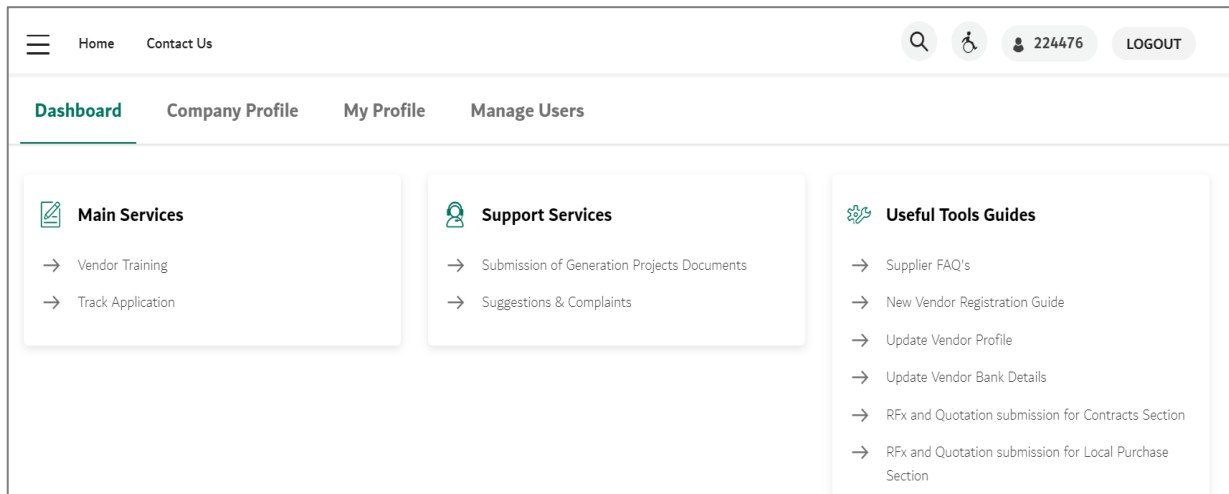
Home Contact Us

224476 LOGOUT

Dashboard Company Profile My Profile Manage Users

Main Services

→ Vendor Training

→ Track Application

Support Services

→ Submission of Generation Projects Documents

→ Suggestions & Complaints

Useful Tools Guides

→ Supplier FAQ's

→ New Vendor Registration Guide

→ Update Vendor Profile

→ Update Vendor Bank Details

→ RFx and Quotation submission for Contracts Section

→ RFx and Quotation submission for Local Purchase Section